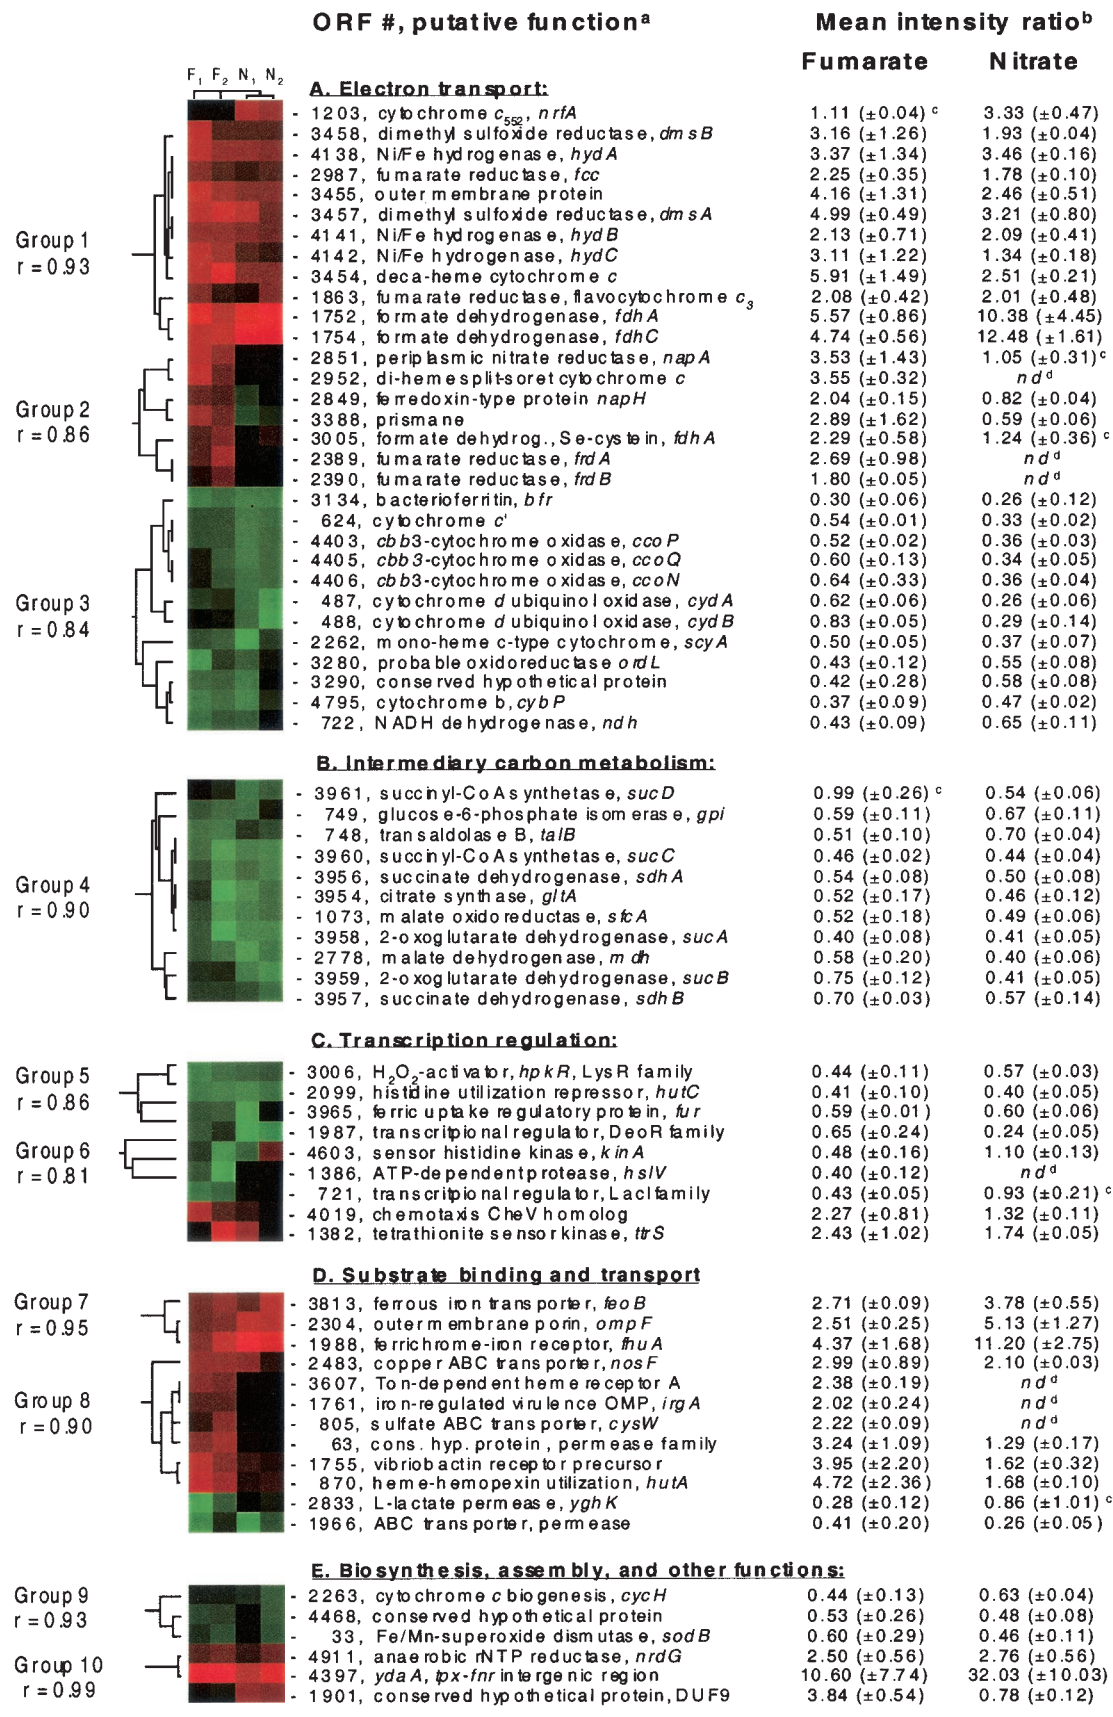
ORF #, putative function$^a$

Mean intensity ratio$^b$

Fumarate Nitrate

$F_1$ $F_2$ $N_1$ $N_2$

A. Electron transport:

Group 1
r = 0.93

Group 2
r = 0.86

Group 3
r = 0.84

| ORF #, putative function | Fumarate | Nitrate |
|---|---|---|
| - 1203, cytochrome $c_{552}$, nrfA | 1.11 (±0.04)$^c$ | 3.33 (±0.47) |
| - 3458, dimethyl sulfoxide reductase, dmsB | 3.16 (±1.26) | 1.93 (±0.04) |
| - 4138, Ni/Fe hydrogenase, hydA | 3.37 (±1.34) | 3.46 (±0.16) |
| - 2987, fumarate reductase, fcc | 2.25 (±0.35) | 1.78 (±0.10) |
| - 3455, outer membrane protein | 4.16 (±1.31) | 2.46 (±0.51) |
| - 3457, dimethyl sulfoxide reductase, dmsA | 4.99 (±0.49) | 3.21 (±0.80) |
| - 4141, Ni/Fe hydrogenase, hydB | 2.13 (±0.71) | 2.09 (±0.41) |
| - 4142, Ni/Fe hydrogenase, hydC | 3.11 (±1.22) | 1.34 (±0.18) |
| - 3454, deca-heme cytochrome c | 5.91 (±1.49) | 2.51 (±0.21) |
| - 1863, fumarate reductase, flavocytochrome $c_3$ | 2.08 (±0.42) | 2.01 (±0.48) |
| - 1752, formate dehydrogenase, fdhA | 5.57 (±0.86) | 10.38 (±4.45) |
| - 1754, formate dehydrogenase, fdhC | 4.74 (±0.56) | 12.48 (±1.61) |
| - 2851, periplasmic nitrate reductase, napA | 3.53 (±1.43) | 1.05 (±0.31)$^c$ |
| - 2952, di-heme split-soret cytochrome c | 3.55 (±0.32) | nd$^d$ |
| - 2849, ferredoxin-type protein napH | 2.04 (±0.15) | 0.82 (±0.04) |
| - 3388, prismane | 2.89 (±1.62) | 0.59 (±0.06) |
| - 3005, formate dehydrog., Se-cystein, fdhA | 2.29 (±0.58) | 1.24 (±0.36)$^c$ |
| - 2389, fumarate reductase, frdA | 2.69 (±0.98) | nd$^d$ |
| - 2390, fumarate reductase, frdB | 1.80 (±0.05) | nd$^d$ |
| - 3134, bacterioferritin, bfr | 0.30 (±0.06) | 0.26 (±0.12) |
| - 624, cytochrome c' | 0.54 (±0.01) | 0.33 (±0.02) |
| - 4403, cbb3-cytochrome oxidase, ccoP | 0.52 (±0.02) | 0.36 (±0.03) |
| - 4405, cbb3-cytochrome oxidase, ccoQ | 0.60 (±0.13) | 0.34 (±0.05) |
| - 4406, cbb3-cytochrome oxidase, ccoN | 0.64 (±0.33) | 0.36 (±0.04) |
| - 487, cytochrome d ubiquinol oxidase, cydA | 0.62 (±0.06) | 0.26 (±0.06) |
| - 488, cytochrome d ubiquinol oxidase, cydB | 0.83 (±0.05) | 0.29 (±0.14) |
| - 2262, mono-heme c-type cytochrome, scyA | 0.50 (±0.05) | 0.37 (±0.07) |
| - 3280, probable oxidoreductase ordL | 0.43 (±0.12) | 0.55 (±0.08) |
| - 3290, conserved hypothetical protein | 0.42 (±0.28) | 0.58 (±0.08) |
| - 4795, cytochrome b, cybP | 0.37 (±0.09) | 0.47 (±0.02) |
| - 722, NADH dehydrogenase, ndh | 0.43 (±0.09) | 0.65 (±0.11) |

B. Intermediary carbon metabolism:

Group 4
r = 0.90

| ORF #, putative function | Fumarate | Nitrate |
|---|---|---|
| - 3961, succinyl-CoA synthetase, sucD | 0.99 (±0.26)$^c$ | 0.54 (±0.06) |
| - 749, glucose-6-phosphate isomerase, gpi | 0.59 (±0.11) | 0.67 (±0.11) |
| - 748, transaldolase B, talB | 0.51 (±0.10) | 0.70 (±0.04) |
| - 3960, succinyl-CoA synthetase, sucC | 0.46 (±0.02) | 0.44 (±0.04) |
| - 3956, succinate dehydrogenase, sdhA | 0.54 (±0.08) | 0.50 (±0.08) |
| - 3954, citrate synthase, gltA | 0.52 (±0.17) | 0.46 (±0.12) |
| - 1073, malate oxidoreductase, sfcA | 0.52 (±0.18) | 0.49 (±0.06) |
| - 3958, 2-oxoglutarate dehydrogenase, sucA | 0.40 (±0.08) | 0.41 (±0.05) |
| - 2778, malate dehydrogenase, mdh | 0.58 (±0.20) | 0.40 (±0.06) |
| - 3959, 2-oxoglutarate dehydrogenase, sucB | 0.75 (±0.12) | 0.41 (±0.05) |
| - 3957, succinate dehydrogenase, sdhB | 0.70 (±0.03) | 0.57 (±0.14) |

C. Transcription regulation:

Group 5
r = 0.86

Group 6
r = 0.81

| ORF #, putative function | Fumarate | Nitrate |
|---|---|---|
| - 3006, $H_2O_2$-activator, hpkR, LysR family | 0.44 (±0.11) | 0.57 (±0.03) |
| - 2099, histidine utilization repressor, hutC | 0.41 (±0.10) | 0.40 (±0.05) |
| - 3965, ferric uptake regulatory protein, fur | 0.59 (±0.01) | 0.60 (±0.06) |
| - 1987, transcritpional regulator, DeoR family | 0.65 (±0.24) | 0.24 (±0.05) |
| - 4603, sensor histidine kinase, kinA | 0.48 (±0.16) | 1.10 (±0.13) |
| - 1386, ATP-dependent protease, hslV | 0.40 (±0.12) | nd$^d$ |
| - 721, transcritpional regulator, LacI family | 0.43 (±0.05) | 0.93 (±0.21)$^c$ |
| - 4019, chemotaxis CheV homolog | 2.27 (±0.81) | 1.32 (±0.11) |
| - 1382, tetrathionite sensor kinase, ttrS | 2.43 (±1.02) | 1.74 (±0.05) |

D. Substrate binding and transport

Group 7
r = 0.95

Group 8
r = 0.90

| ORF #, putative function | Fumarate | Nitrate |
|---|---|---|
| - 3813, ferrous iron transporter, feoB | 2.71 (±0.09) | 3.78 (±0.55) |
| - 2304, outer membrane porin, ompF | 2.51 (±0.25) | 5.13 (±1.27) |
| - 1988, ferrichrome-iron receptor, fhuA | 4.37 (±1.68) | 11.20 (±2.75) |
| - 2483, copper ABC transporter, nosF | 2.99 (±0.89) | 2.10 (±0.03) |
| - 3607, Ton-dependent heme receptor A | 2.38 (±0.19) | nd$^d$ |
| - 1761, iron-regulated virulence OMP, irgA | 2.02 (±0.24) | nd$^d$ |
| - 805, sulfate ABC transporter, cysW | 2.22 (±0.09) | nd$^d$ |
| - 63, cons. hyp. protein, permease family | 3.24 (±1.09) | 1.29 (±0.17) |
| - 1755, vibriobactin receptor precursor | 3.95 (±2.20) | 1.62 (±0.32) |
| - 870, heme-hemopexin utilization, hutA | 4.72 (±2.36) | 1.68 (±0.10) |
| - 2833, L-lactate permease, yghK | 0.28 (±0.12) | 0.86 (±1.01)$^c$ |
| - 1966, ABC transporter, permease | 0.41 (±0.20) | 0.26 (±0.05) |

E. Biosynthesis, assembly, and other functions:

Group 9
r = 0.93

Group 10
r = 0.99

| ORF #, putative function | Fumarate | Nitrate |
|---|---|---|
| - 2263, cytochrome c biogenesis, cycH | 0.44 (±0.13) | 0.63 (±0.04) |
| - 4468, conserved hypothetical protein | 0.53 (±0.26) | 0.48 (±0.08) |
| - 33, Fe/Mn-superoxide dismutase, sodB | 0.60 (±0.29) | 0.46 (±0.11) |
| - 4911, anaerobic rNTP reductase, nrdG | 2.50 (±0.56) | 2.76 (±0.56) |
| - 4397, ydaA, tpx-fnr intergenic region | 10.60 (±7.74) | 32.03 (±10.03) |
| - 1901, conserved hypothetical protein, DUF9 | 3.84 (±0.54) | 0.78 (±0.12) |